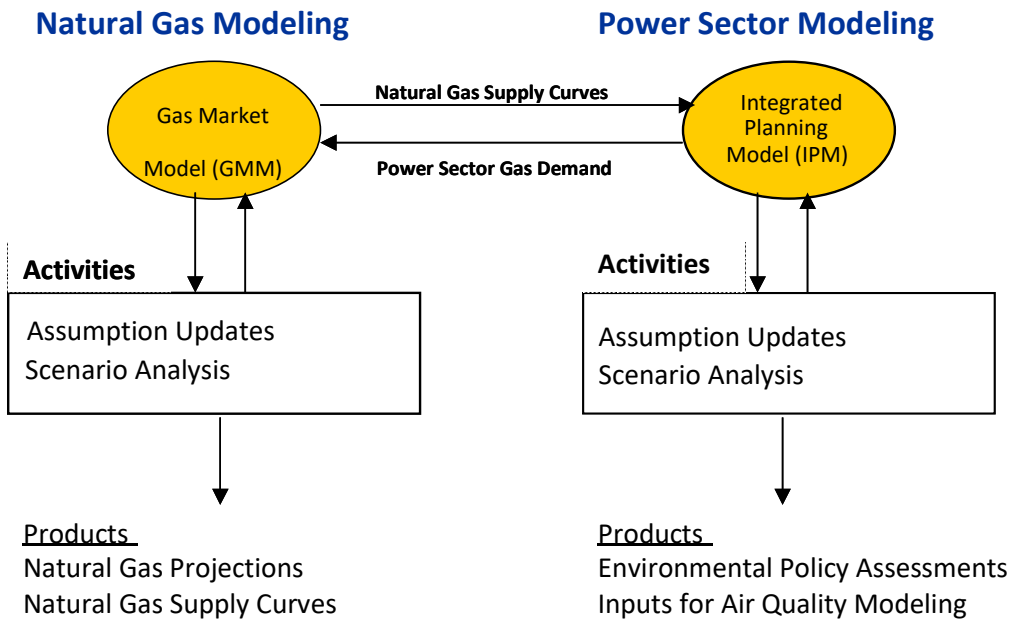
Natural Gas Modeling

Power Sector Modeling

Gas Market Model (GMM)

Natural Gas Supply Curves

Power Sector Gas Demand

Integrated Planning Model (IPM)

Activities

Assumption Updates
Scenario Analysis

Activities

Assumption Updates
Scenario Analysis

Products
Natural Gas Projections
Natural Gas Supply Curves

Products
Environmental Policy Assessments
Inputs for Air Quality Modeling